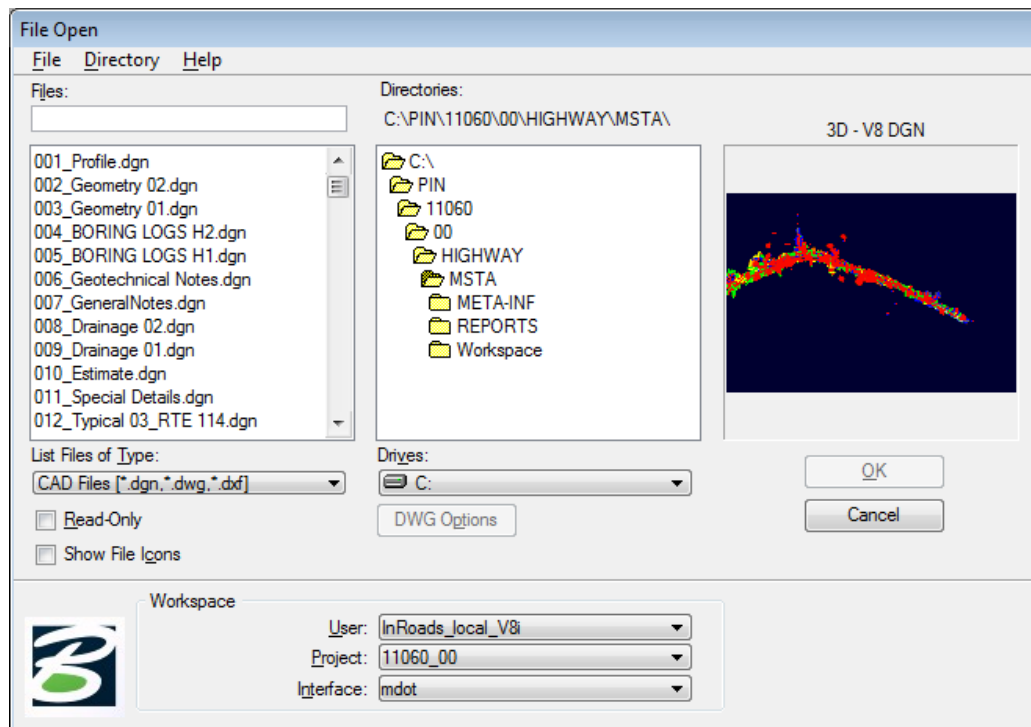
File Open

File Directory Help

Files:

001_Profile.dgn
002_Geometry 02.dgn
003_Geometry 01.dgn
004_BORING LOGS H2.dgn
005_BORING LOGS H1.dgn
006_Geotechnical Notes.dgn
007_GeneralNotes.dgn
008_Drainage 02.dgn
009_Drainage 01.dgn
010_Estimate.dgn
011_Special Details.dgn
012_Typical 03_RTE 114.dgn

Directories:
C:\PIN\11060\00\HIGHWAY\MSTA\

C:\
PIN
11060
00
HIGHWAY
MSTA
META-INF
REPORTS
Workspace

3D - V8 DGN

List Files of Type:
CAD Files [*.dgn,*.dwg,*.dxf]

Drives:
C:

OK

Cancel

DWG Options

Read-Only

Show File Icons

Workspace

User: InRoads_local_V8i
Project: 11060_00
Interface: mdot